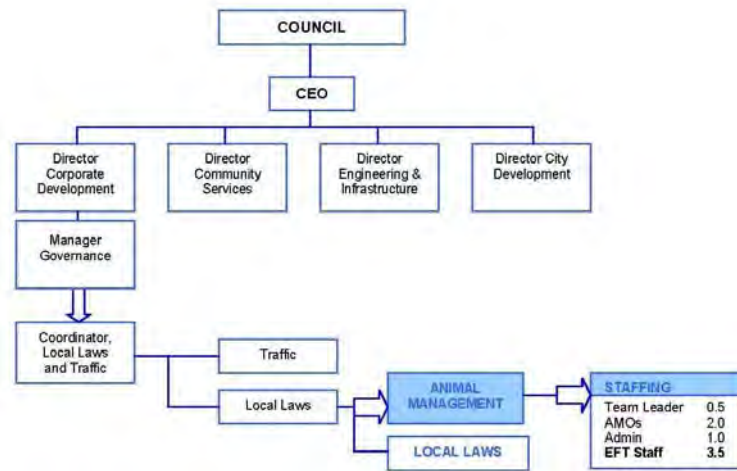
COUNCIL

CEO

Director Corporate Development

Director Community Services

Director Engineering & Infrastructure

Director City Development

Manager Governance

Coordinator, Local Laws and Traffic

Traffic

Local Laws

ANIMAL MANAGEMENT

LOCAL LAWS

STAFFING

| | |
|---|---|
| Team Leader | 0.5 |
| AMOs | 2.0 |
| Admin | 1.0 |
| **EFT Staff** | **3.5** |